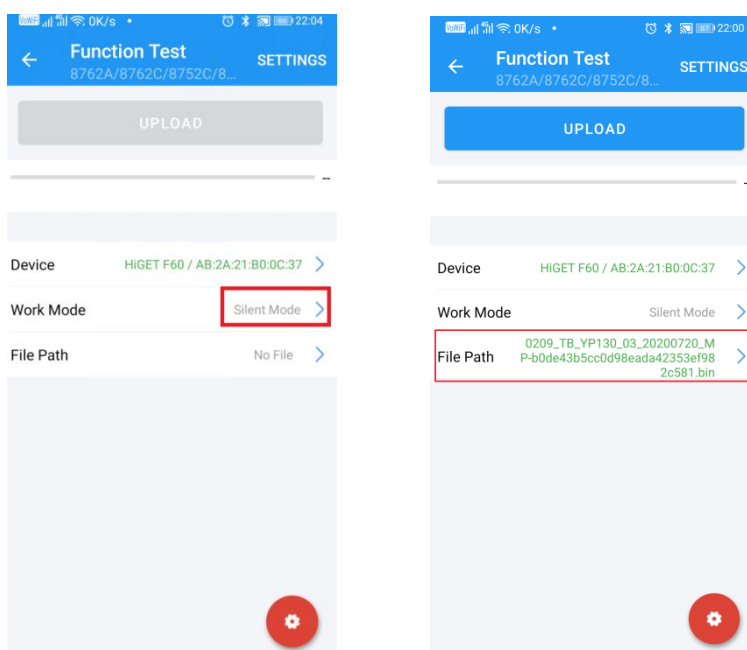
VoWiFi 0K/s • 22:04

Function Test
8762A/8762C/8752C/8...
SETTINGS

UPLOAD

--

Device HiGET F60 / AB:2A:21:B0:0C:37

Work Mode Silent Mode

File Path No File

0K/s • 22:00

Function Test
8762A/8762C/8752C/8...
SETTINGS

UPLOAD

Device HiGET F60 / AB:2A:21:B0:0C:37

Work Mode Silent Mode

File Path 0209_TB_YP130_03_20200720_MP-b0de43b5cc0d98eada42353ef982c581.bin